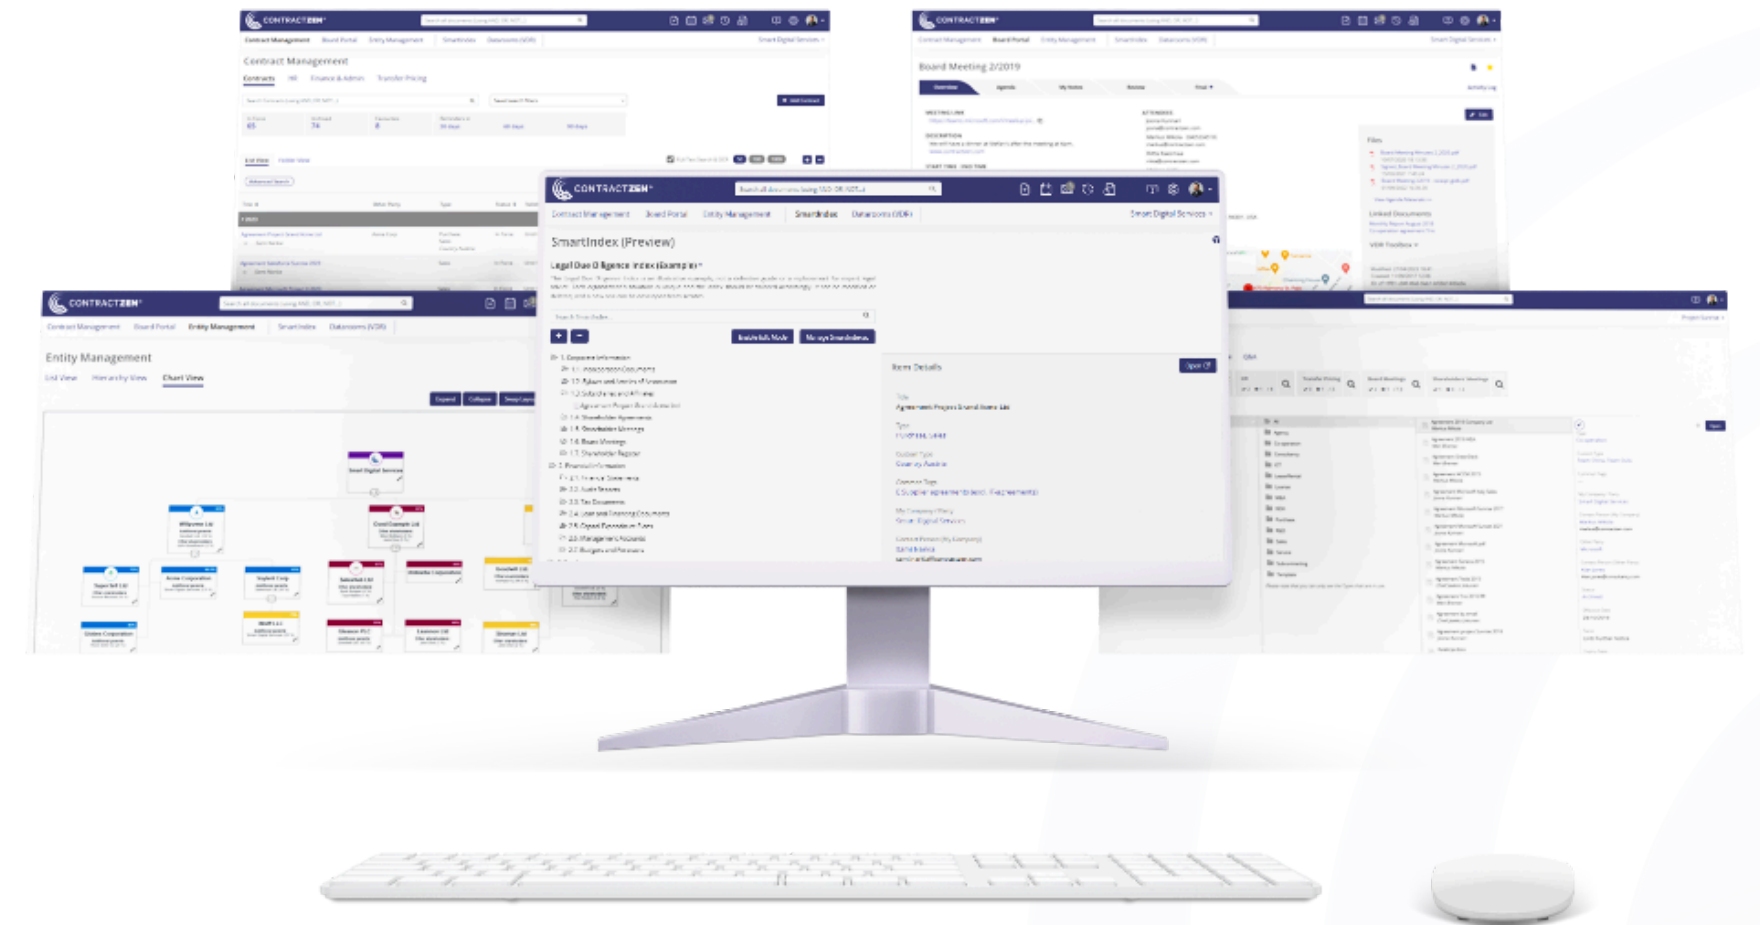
CONTRACTZEN
Contract Management Board Portal Entity Management SmartIndex Datarooms (VDR)
Contract Management
Contracts HR Finance & Admin Transfer Pricing

CONTRACTZEN
Board Meeting 2/2019
Overview Agenda Review

CONTRACTZEN
Contract Management Board Portal Entity Management SmartIndex Datarooms (VDR) Smart Digital Services
SmartIndex (Preview)
Legal Due Diligence Index (Example)
Enable Edit Mode Manage SmartIndexes
1. Corporate Information
2. Financial Information
Item Details
Open

CONTRACTZEN
Contract Management Board Portal Entity Management SmartIndex Datarooms (VDR)
Entity Management
List View Hierarchy View Chart View
Expand Collapse
Smart Digital Services